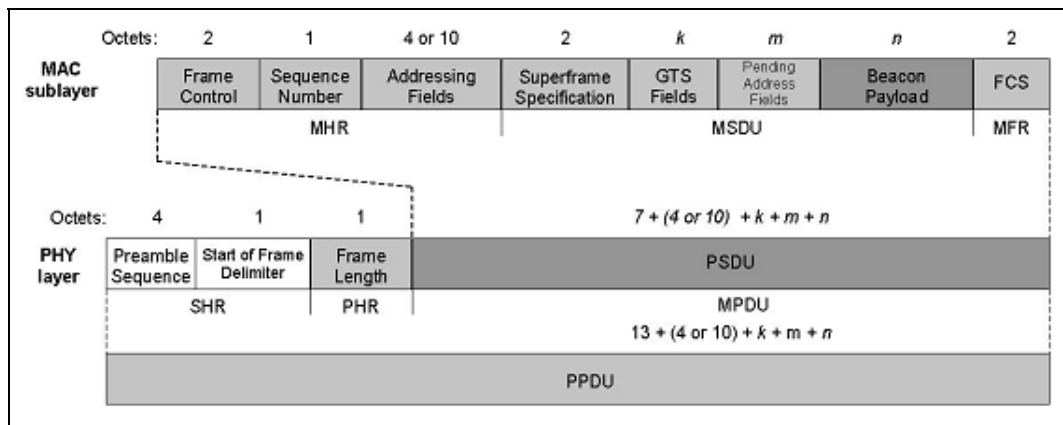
Octets: 2 1 4 or 10 2 $k$ $m$ $n$ 2

MAC sublayer

| Frame Control | Sequence Number | Addressing Fields | Superframe Specification | GTS Fields | Pending Address Fields | Beacon Payload | FCS |
|---|---|---|---|---|---|---|---|
| MHR | | | MSDU | | | | MFR |

Octets: 4 1 1 $7 + (4 \text{ or } 10) + k + m + n$

PHY layer

| Preamble Sequence | Start of Frame Delimiter | Frame Length | PSDU |
|---|---|---|---|
| SHR | | PHR | MPDU $13 + (4 \text{ or } 10) + k + m + n$ |

PPDU